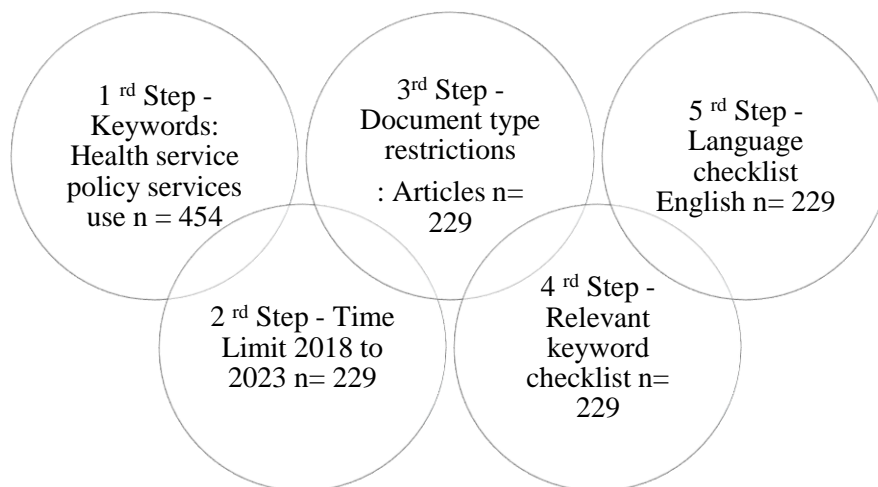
1 $^{rd}$ Step - Keywords: Health service policy services use n = 454

2 $^{rd}$ Step - Time Limit 2018 to 2023 n= 229

3$^{rd}$ Step - Document type restrictions

: Articles n= 229

4 $^{rd}$ Step - Relevant keyword checklist n= 229

5 $^{rd}$ Step - Language checklist English n= 229